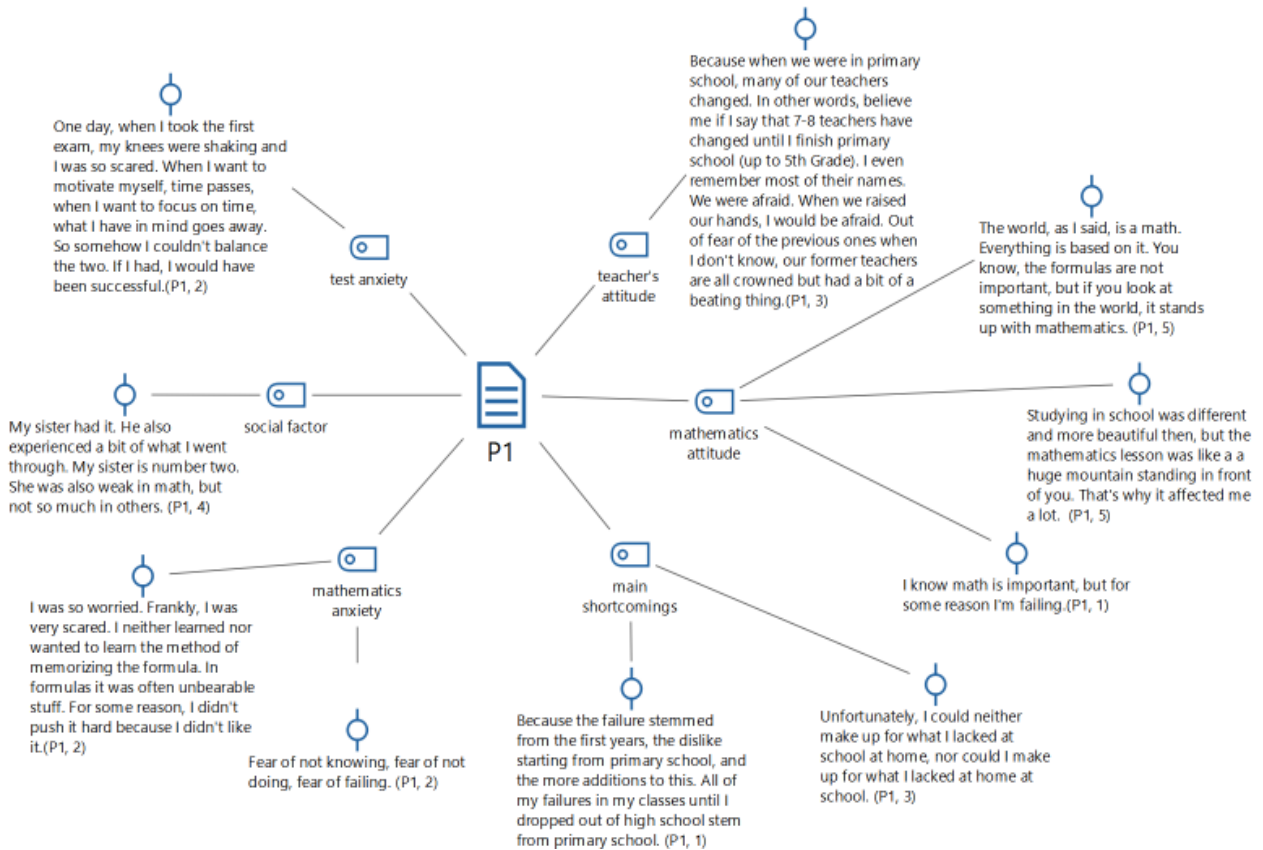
One day, when I took the first exam, my knees were shaking and I was so scared. When I want to motivate myself, time passes, when I want to focus on time, what I have in mind goes away. So somehow I couldn't balance the two. If I had, I would have been successful.(P1, 2)

test anxiety

Because when we were in primary school, many of our teachers changed. In other words, believe me if I say that 7-8 teachers have changed until I finish primary school (up to 5th Grade). I even remember most of their names. We were afraid. When we raised our hands, I would be afraid. Out of fear of the previous ones when I don't know, our former teachers are all crowned but had a bit of a beating thing.(P1, 3)

teacher's attitude

The world, as I said, is a math. Everything is based on it. You know, the formulas are not important, but if you look at something in the world, it stands up with mathematics. (P1, 5)

social factor

P1

My sister had it. He also experienced a bit of what I went through. My sister is number two. She was also weak in math, but not so much in others. (P1, 4)

mathematics attitude

Studying in school was different and more beautiful then, but the mathematics lesson was like a huge mountain standing in front of you. That's why it affected me a lot. (P1, 5)

I know math is important, but for some reason I'm failing.(P1, 1)

mathematics anxiety

main shortcomings

I was so worried. Frankly, I was very scared. I neither learned nor wanted to learn the method of memorizing the formula. In formulas it was often unbearable stuff. For some reason, I didn't push it hard because I didn't like it.(P1, 2)

Fear of not knowing, fear of not doing, fear of failing. (P1, 2)

Because the failure stemmed from the first years, the dislike starting from primary school, and the more additions to this. All of my failures in my classes until I dropped out of high school stem from primary school. (P1, 1)

Unfortunately, I could neither make up for what I lacked at school at home, nor could I make up for what I lacked at home at school. (P1, 3)